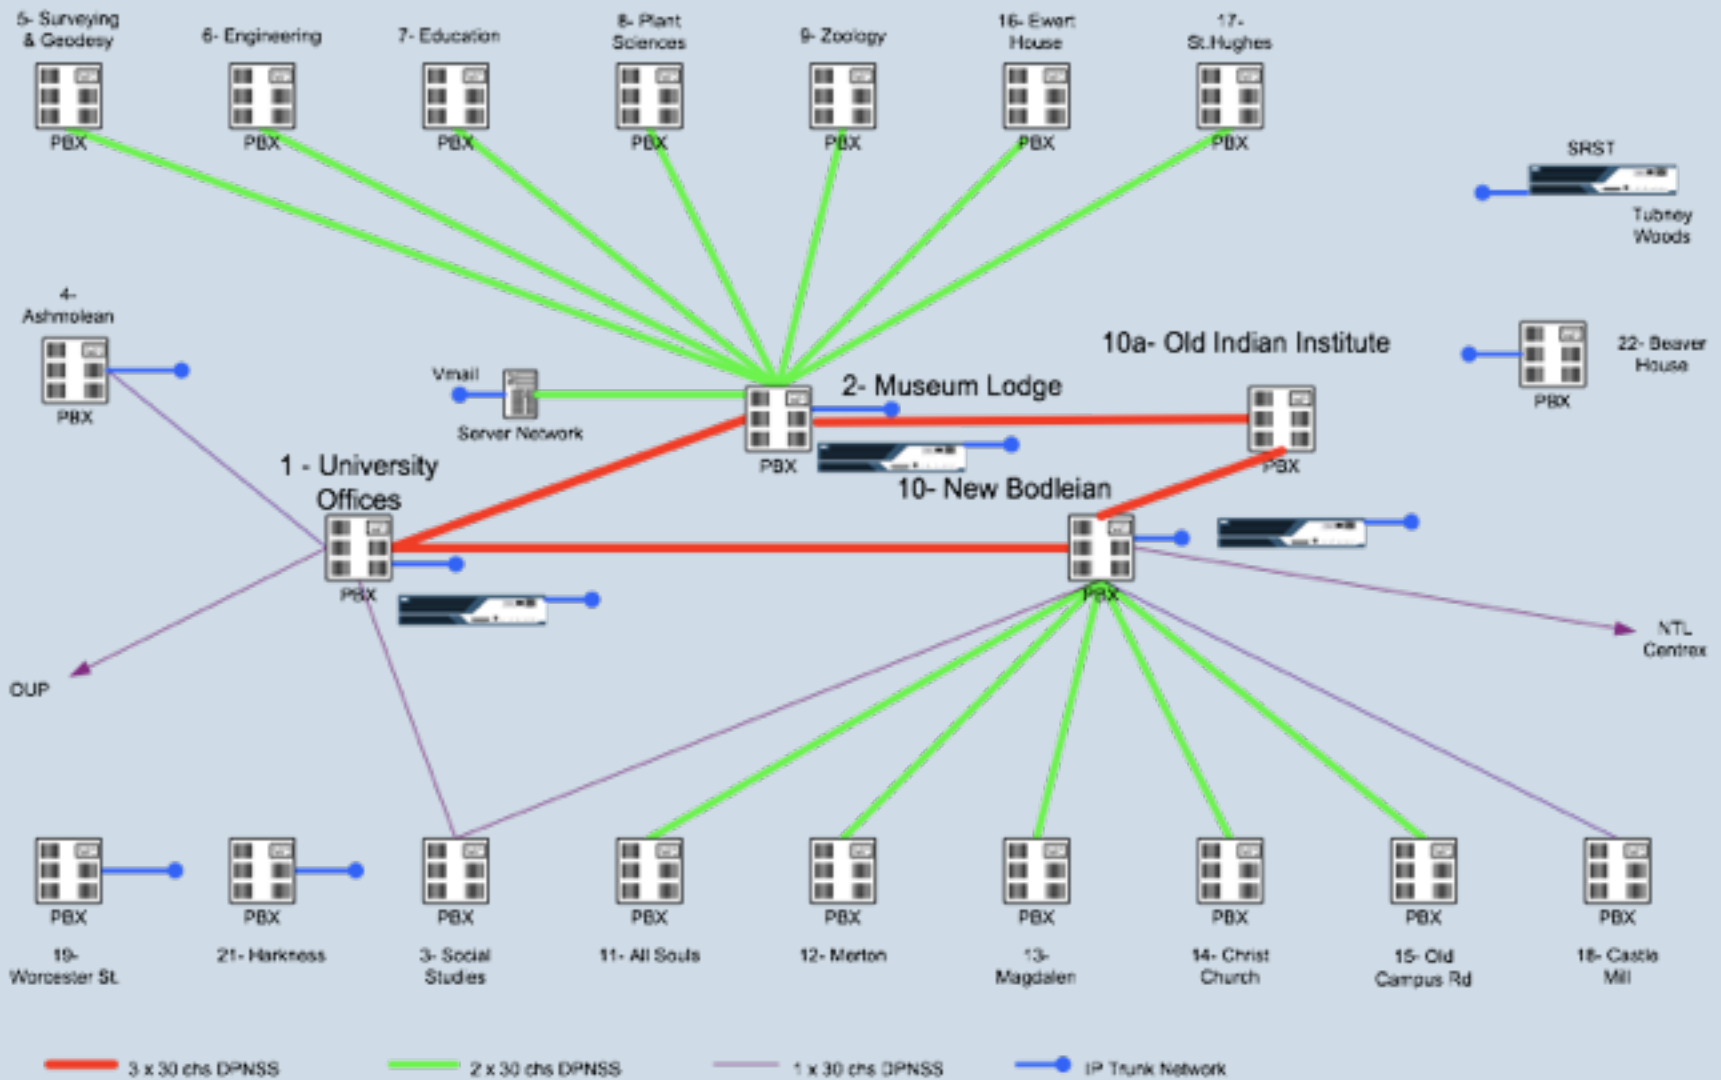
5- Surveying & Geodesy
PBX

6- Engineering
PBX

7- Education
PBX

8- Plant Sciences
PBX

9- Zoology
PBX

16- Ewert House
PBX

17- St.Hughes
PBX

SRST

Tubney Woods

4- Ashmolean
PBX

Vmail

Server Network

2- Museum Lodge
PBX

10a- Old Indian Institute
PBX

22- Beaver House
PBX

1 - University Offices
PBX

10- New Bodleian
PBX

OUP

NTL Centrex

PBX
19- Worcester St.

PBX
21- Harkness

PBX
3- Social Studies

PBX
11- All Souls

PBX
12- Merton

PBX
13- Magdalen

PBX
14- Christ Church

PBX
15- Old Campus Rd

PBX
18- Castle Mill

3 x 30 chs DPNSS
2 x 30 chs DPNSS
1 x 30 chs DPNSS
IP Trunk Network